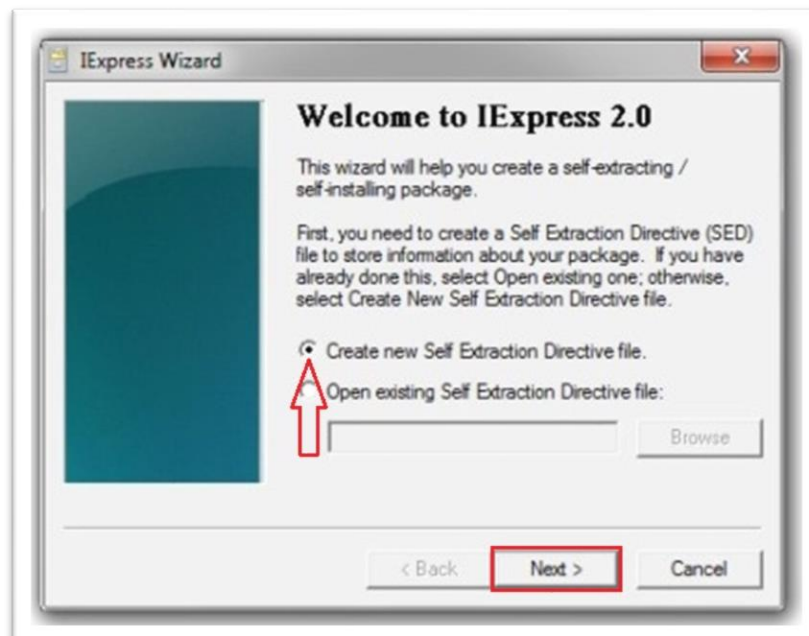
IExpress Wizard

Welcome to IExpress 2.0

This wizard will help you create a self-extracting / self-installing package.

First, you need to create a Self Extraction Directive (SED) file to store information about your package. If you have already done this, select Open existing one; otherwise, select Create New Self Extraction Directive file.

Create new Self Extraction Directive file.

Open existing Self Extraction Directive file:

Browse

< Back

Next >

Cancel